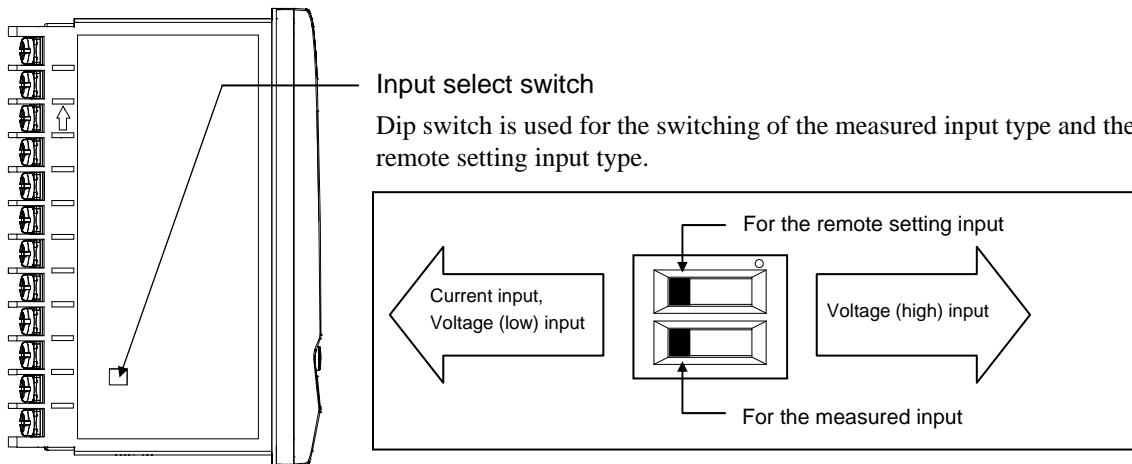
Input select switch

Dip switch is used for the switching of the measured input type and the remote setting input type.

For the remote setting input

Current input, Voltage (low) input

Voltage (high) input

For the measured input